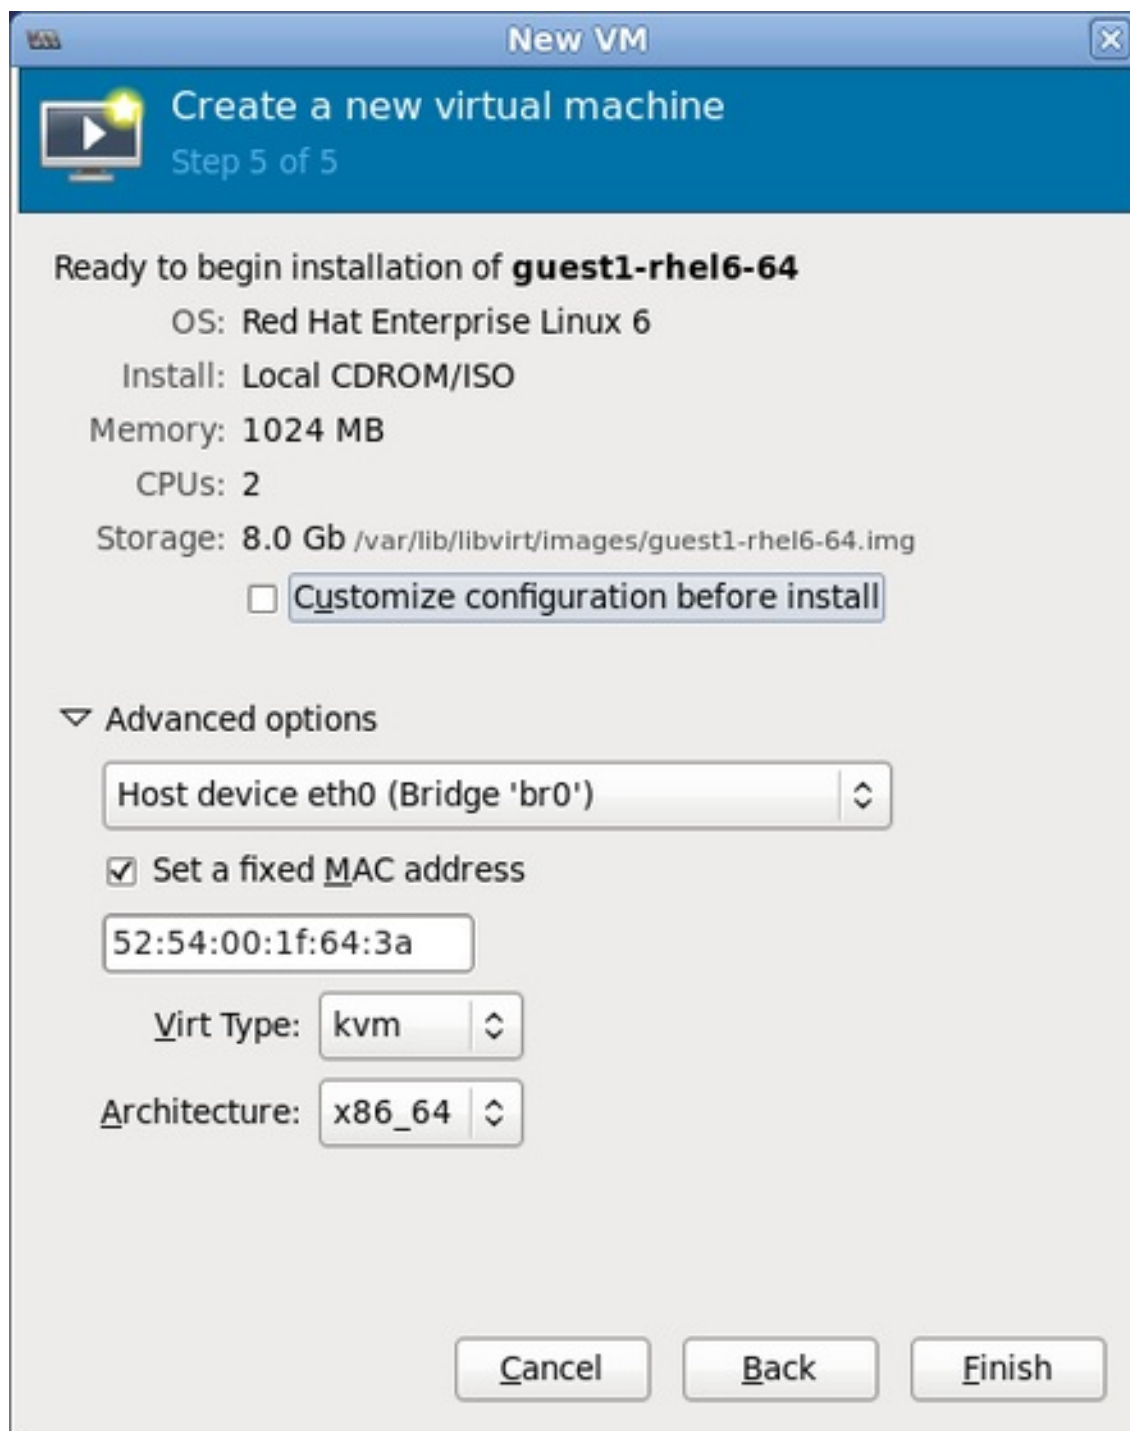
New VM

Create a new virtual machine
Step 5 of 5

Ready to begin installation of **guest1-rhel6-64**
OS: Red Hat Enterprise Linux 6
Install: Local CDROM/ISO
Memory: 1024 MB
CPUs: 2
Storage: 8.0 Gb /var/lib/libvirt/images/guest1-rhel6-64.img
Customize configuration before install

Advanced options
Host device eth0 (Bridge 'br0')
Set a fixed MAC address
52:54:00:1f:64:3a
Virt Type: kvm
Architecture: x86_64

Cancel Back Finish